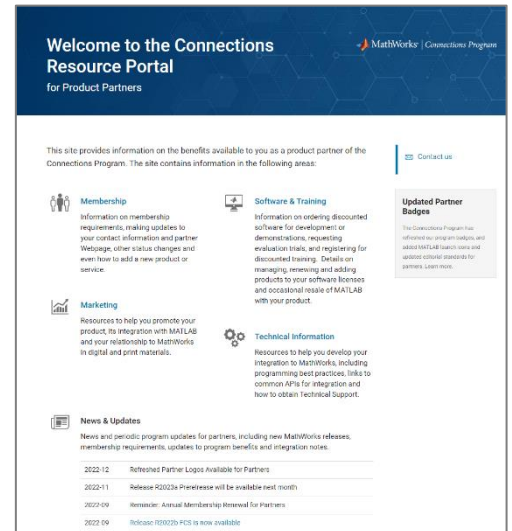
Welcome to the Connections Resource Portal
for Product Partners

MathWorks | Connections Program

This site provides information on the benefits available to you as a product partner of the Connections Program. The site contains information in the following areas:

Contact us

Updated Partner Badges

The Connections Program has refreshed our program badges, and added MATLAB launch icons and updated editorial standards for partners. Learn more.

Membership

Information on membership requirements, making updates to your contact information and partner Webpage, other status changes and even how to add a new product or service.

Software & Training

Information on ordering discounted software for development or demonstrations, requesting evaluation trials, and registering for discounted training. Details on managing, renewing and adding products to your software licenses and occasional resale of MATLAB with your product.

Marketing

Resources to help you promote your product, its integration with MATLAB and your relationship to MathWorks in digital and print materials.

Technical Information

Resources to help you develop your integration to MathWorks, including programming best practices, links to common APIs for integration and how to obtain Technical Support.

News & Updates

News and periodic program updates for partners, including new MathWorks releases, membership requirements, updates to program benefits and integration notes.

| | |
|---|---|
| 2022-12 | Refreshed Partner Logos Available for Partners |
| 2022-11 | Release R2023a Prerelease will be available next month |
| 2022-09 | Reminder: Annual Membership Renewal for Partners |
| 2022-09 | Release R2022b FCS is now available |